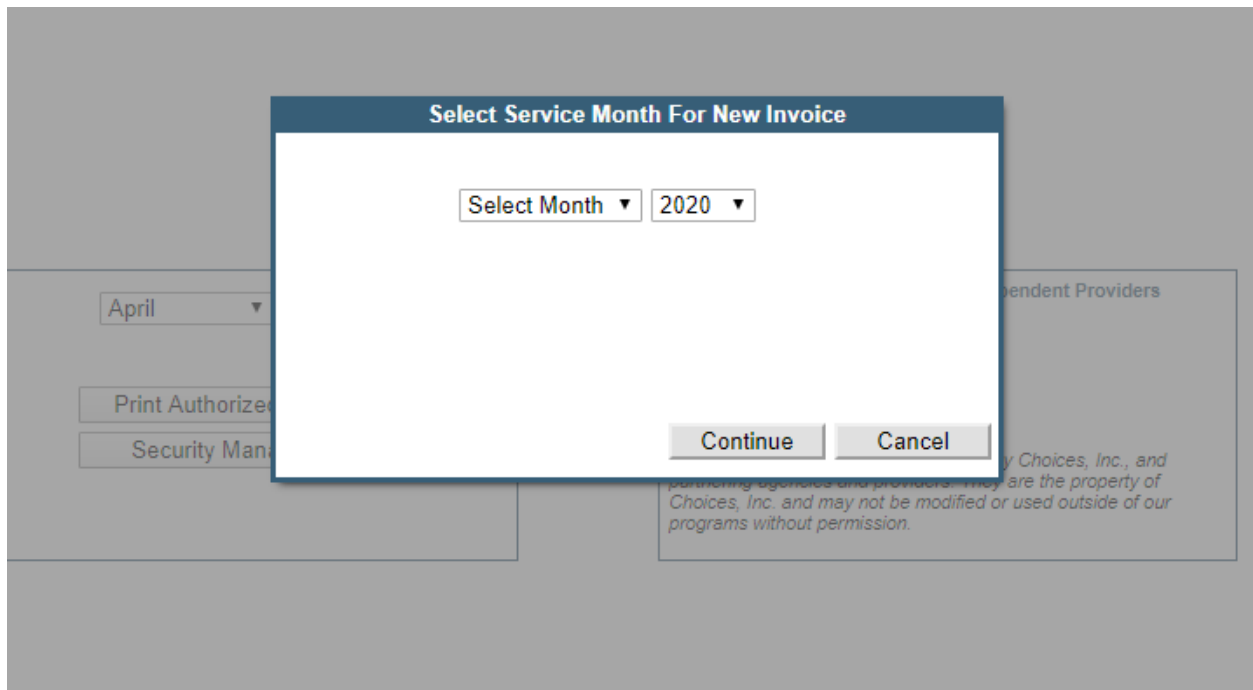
Select Service Month For New Invoice

Select Month ▼ 2020 ▼

Continue Cancel

April ▼

Print Authorize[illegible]

Security Mana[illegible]

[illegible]pendent Providers

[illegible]y Choices, Inc., and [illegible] They are the property of Choices, Inc. and may not be modified or used outside of our programs without permission.